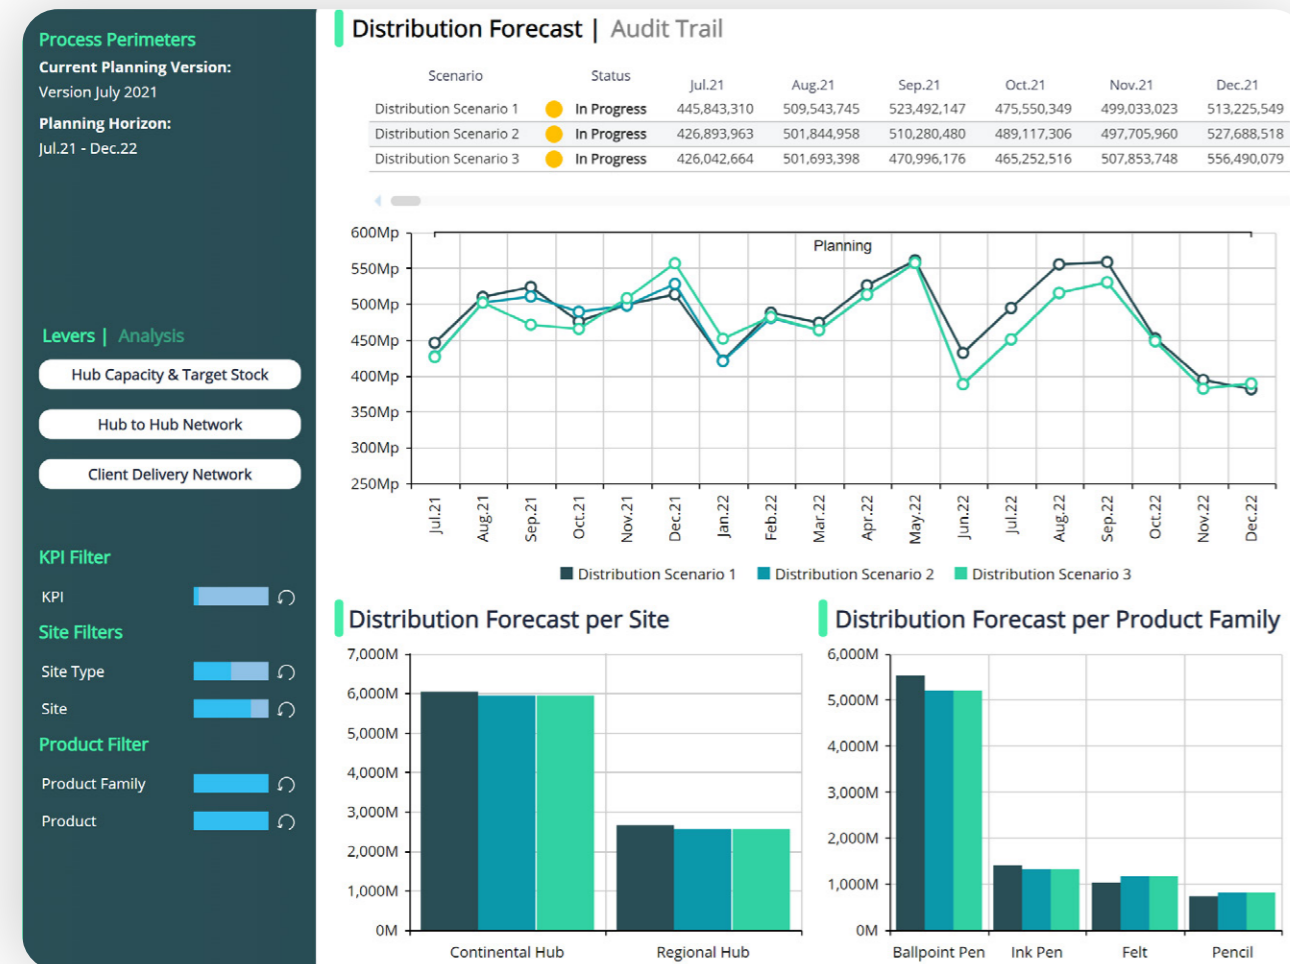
Process Perimeters
Current Planning Version:
Version July 2021
Planning Horizon:
Jul.21 - Dec.22

Levers | Analysis
Hub Capacity & Target Stock
Hub to Hub Network
Client Delivery Network

KPI Filter
KPI
Site Filters
Site Type
Site
Product Filter
Product Family
Product

Distribution Forecast | Audit Trail

| Scenario | Status | Jul.21 | Aug.21 | Sep.21 | Oct.21 | Nov.21 | Dec.21 |
|---|---|---|---|---|---|---|---|
| Distribution Scenario 1 | In Progress | 445,843,310 | 509,543,745 | 523,492,147 | 475,550,349 | 499,033,023 | 513,225,549 |
| Distribution Scenario 2 | In Progress | 426,893,963 | 501,844,958 | 510,280,480 | 489,117,306 | 497,705,960 | 527,688,518 |
| Distribution Scenario 3 | In Progress | 426,042,664 | 501,693,398 | 470,996,176 | 465,252,516 | 507,853,748 | 556,490,079 |

600Mp
550Mp
500Mp
450Mp
400Mp
350Mp
300Mp
250Mp
Planning
Jul.21 Aug.21 Sep.21 Oct.21 Nov.21 Dec.21 Jan.22 Feb.22 Mar.22 Apr.22 May.22 Jun.22 Jul.22 Aug.22 Sep.22 Oct.22 Nov.22 Dec.22
Distribution Scenario 1 Distribution Scenario 2 Distribution Scenario 3

Distribution Forecast per Site
7,000M
6,000M
5,000M
4,000M
3,000M
2,000M
1,000M
0M
Continental Hub
Regional Hub

Distribution Forecast per Product Family
6,000M
5,000M
4,000M
3,000M
2,000M
1,000M
0M
Ballpoint Pen
Ink Pen
Felt
Pencil